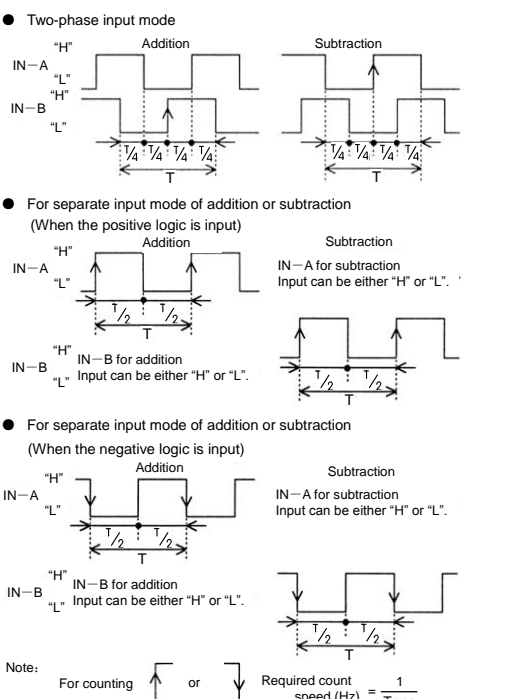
● Two-phase input mode

Addition

Subtraction

IN−A "H" "L"

IN−B "H" "L"

$\frac{T}{4}$ $\frac{T}{4}$ $\frac{T}{4}$ $\frac{T}{4}$

T

$\frac{T}{4}$ $\frac{T}{4}$ $\frac{T}{4}$ $\frac{T}{4}$

T

● For separate input mode of addition or subtraction (When the positive logic is input)

Addition

Subtraction

IN−A "H" "L"

IN−A for subtraction Input can be either "H" or "L".

$\frac{T}{2}$ $\frac{T}{2}$

T

IN−B "H" "L"

IN−B for addition Input can be either "H" or "L".

$\frac{T}{2}$ $\frac{T}{2}$

T

● For separate input mode of addition or subtraction (When the negative logic is input)

Addition

Subtraction

IN−A "H" "L"

IN−A for subtraction Input can be either "H" or "L".

$\frac{T}{2}$ $\frac{T}{2}$

T

IN−B "H" "L"

IN−B for addition Input can be either "H" or "L".

$\frac{T}{2}$ $\frac{T}{2}$

T

Note:

For counting or

Required count speed (Hz) = $\frac{1}{T}$